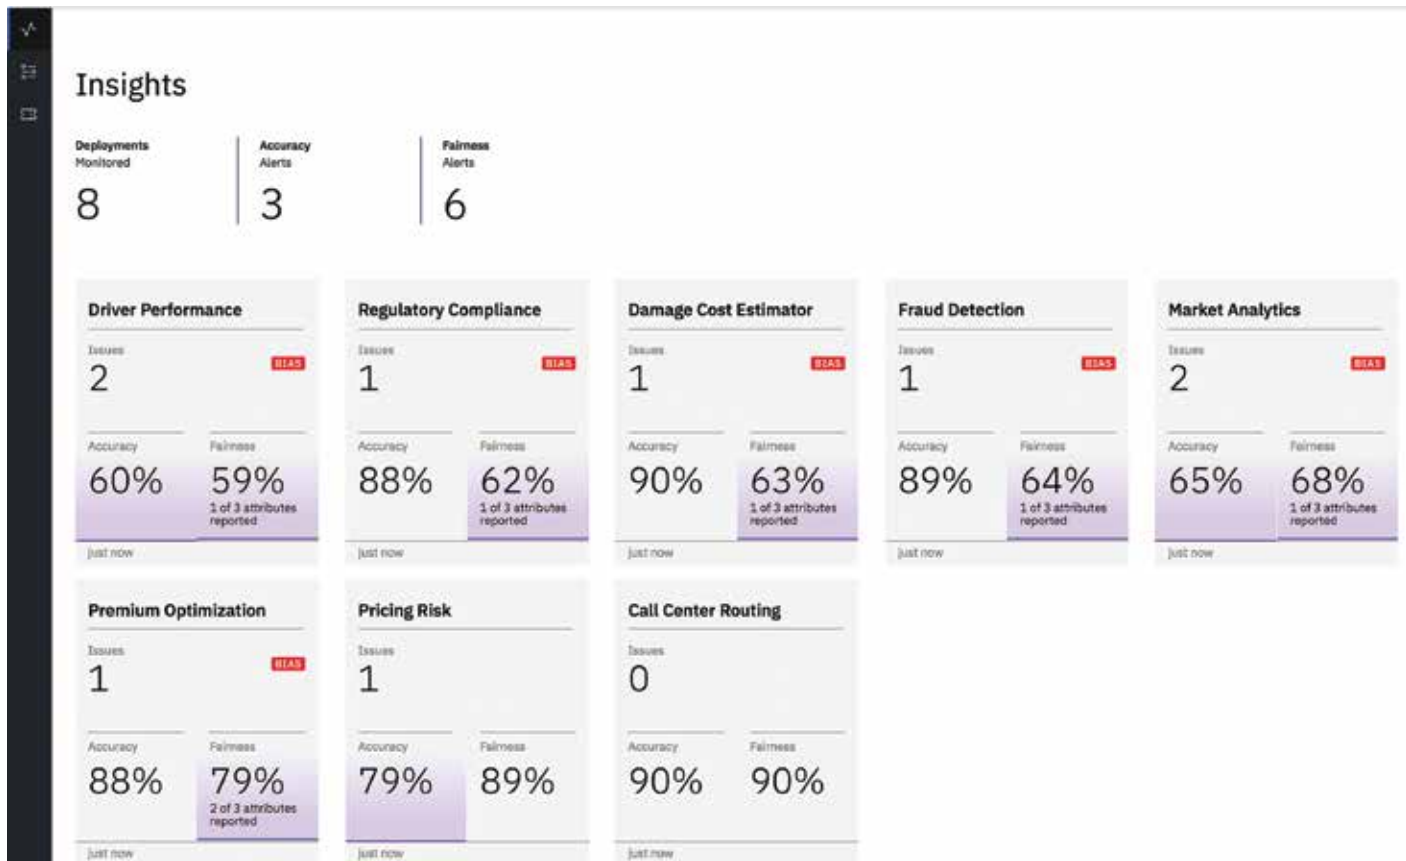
Insights

Deployments Monitored
8

Accuracy Alerts
3

Fairness Alerts
6

Driver Performance
Issues
2
BIAS
Accuracy
60%
Fairness
59%
1 of 3 attributes reported
just now

Regulatory Compliance
Issues
1
BIAS
Accuracy
88%
Fairness
62%
1 of 3 attributes reported
just now

Damage Cost Estimator
Issues
1
BIAS
Accuracy
90%
Fairness
63%
1 of 3 attributes reported
just now

Fraud Detection
Issues
1
BIAS
Accuracy
89%
Fairness
64%
1 of 3 attributes reported
just now

Market Analytics
Issues
2
BIAS
Accuracy
65%
Fairness
68%
1 of 3 attributes reported
just now

Premium Optimization
Issues
1
BIAS
Accuracy
88%
Fairness
79%
2 of 3 attributes reported
just now

Pricing Risk
Issues
1
Accuracy
79%
Fairness
89%
just now

Call Center Routing
Issues
0
Accuracy
90%
Fairness
90%
just now